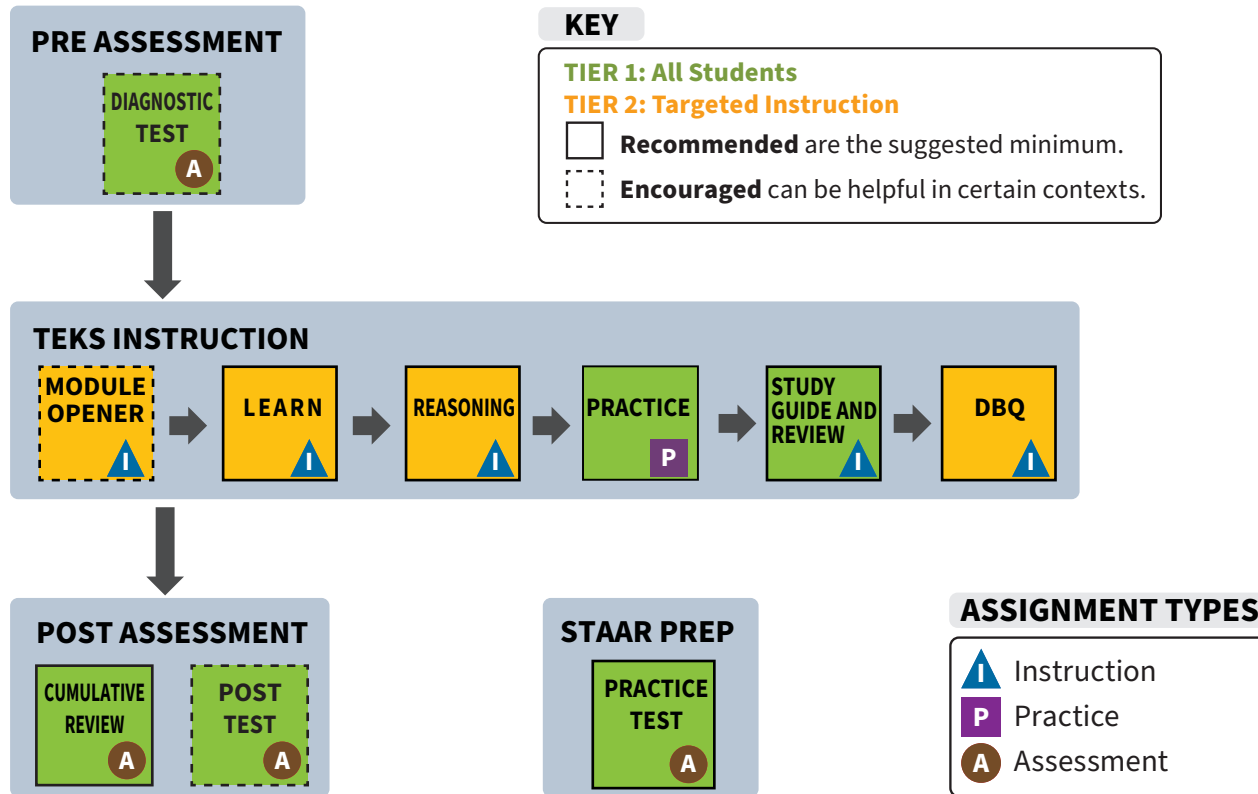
PRE ASSESSMENT

DIAGNOSTIC TEST
A

KEY

TIER 1: All Students
TIER 2: Targeted Instruction
**Recommended** are the suggested minimum.
**Encouraged** can be helpful in certain contexts.

TEKS INSTRUCTION

MODULE OPENER
I

LEARN
I

REASONING
I

PRACTICE
P

STUDY GUIDE AND REVIEW
I

DBQ
I

POST ASSESSMENT

CUMULATIVE REVIEW
A

POST TEST
A

STAAR PREP

PRACTICE TEST
A

ASSIGNMENT TYPES

I Instruction
P Practice
A Assessment